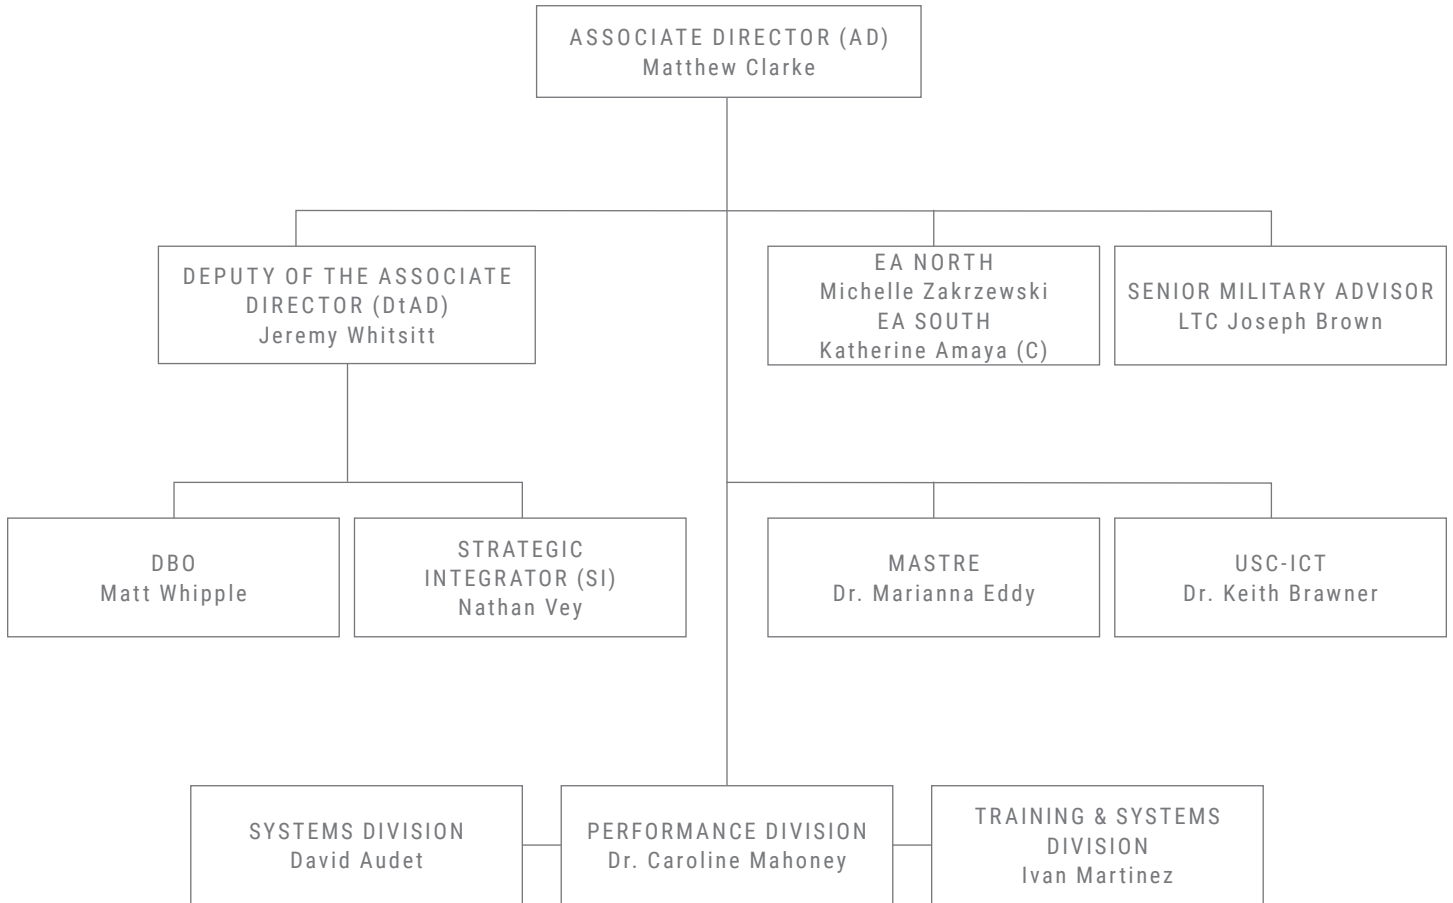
ASSOCIATE DIRECTOR (AD)
Matthew Clarke

DEPUTY OF THE ASSOCIATE DIRECTOR (DtAD)
Jeremy Whitsitt

EA NORTH
Michelle Zakrzewski
EA SOUTH
Katherine Amaya (C)

SENIOR MILITARY ADVISOR
LTC Joseph Brown

DBO
Matt Whipple

STRATEGIC INTEGRATOR (SI)
Nathan Vey

MASTRE
Dr. Marianna Eddy

USC-ICT
Dr. Keith Brawner

SYSTEMS DIVISION
David Audet

PERFORMANCE DIVISION
Dr. Caroline Mahoney

TRAINING & SYSTEMS DIVISION
Ivan Martinez